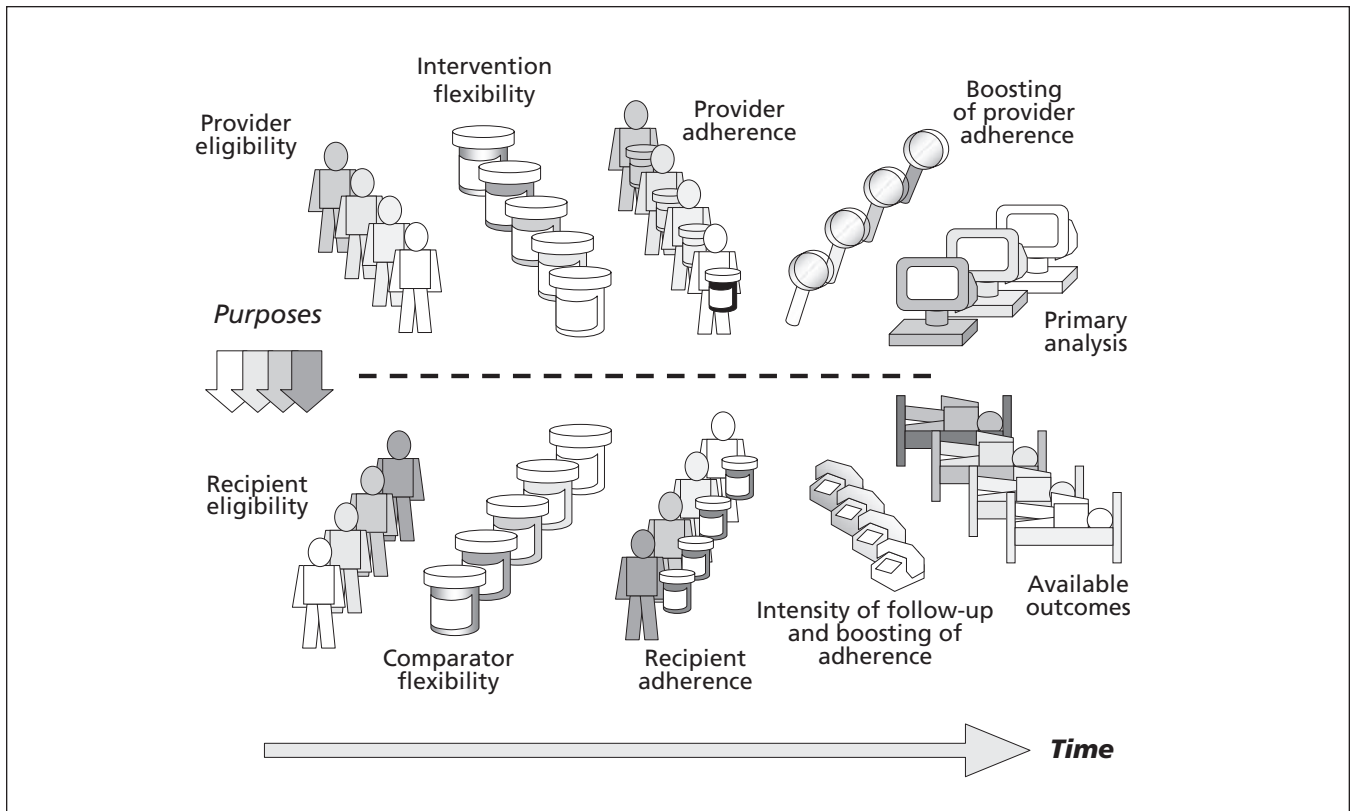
Intervention flexibility

Provider eligibility

Provider adherence

Boosting of provider adherence

Purposes

Primary analysis

Recipient eligibility

Available outcomes

Intensity of follow-up and boosting of adherence

Comparator flexibility

Recipient adherence

Time